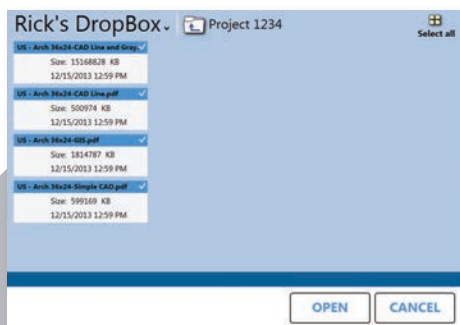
Rick's DropBox

Project 1234

Select all

US - Arch 36x24-CAD Line and Gray.

Size: 15168828 KB

12/15/2013 12:59 PM

US - Arch 36x24-CAD Line.pdf

Size: 500974 KB

12/15/2013 12:59 PM

US - Arch 36x24-GIS.pdf

Size: 1814787 KB

12/15/2013 12:59 PM

US - Arch 36x24-Simple CAD.pdf

Size: 599169 KB

12/15/2013 12:59 PM

OPEN

CANCEL